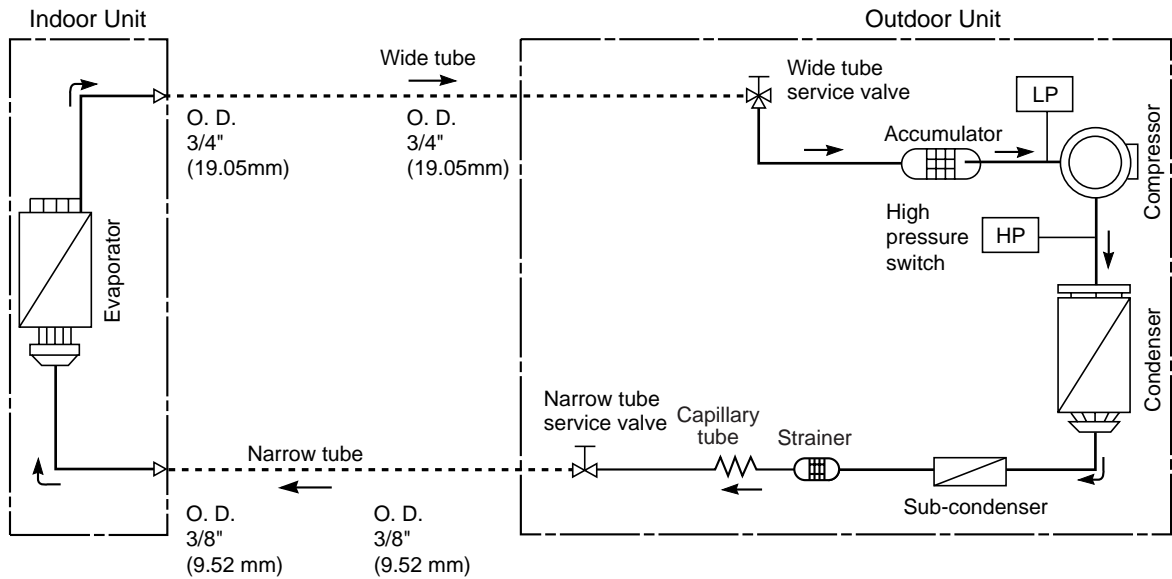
Indoor Unit

Outdoor Unit

Wide tube

Wide tube service valve

LP

O. D. 3/4" (19.05mm)

O. D. 3/4" (19.05mm)

Accumulator

Compressor

Evaporator

High pressure switch

HP

Condenser

Narrow tube service valve

Capillary tube

Strainer

Narrow tube

Sub-condenser

O. D. 3/8" (9.52 mm)

O. D. 3/8" (9.52 mm)